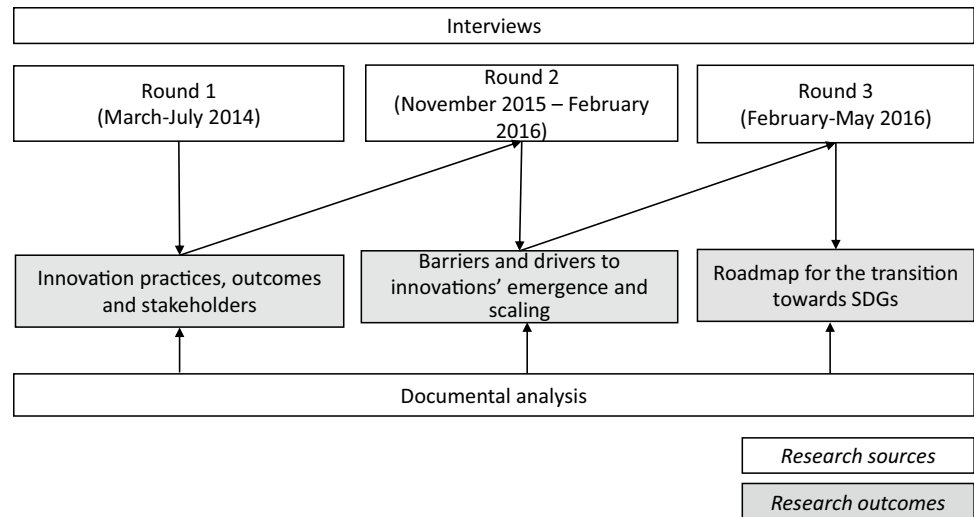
Interviews

Round 1
(March-July 2014)

Round 2
(November 2015 – February 2016)

Round 3
(February-May 2016)

Innovation practices, outcomes and stakeholders

Barriers and drivers to innovations' emergence and scaling

Roadmap for the transition towards SDGs

Documental analysis

*Research sources*

*Research outcomes*